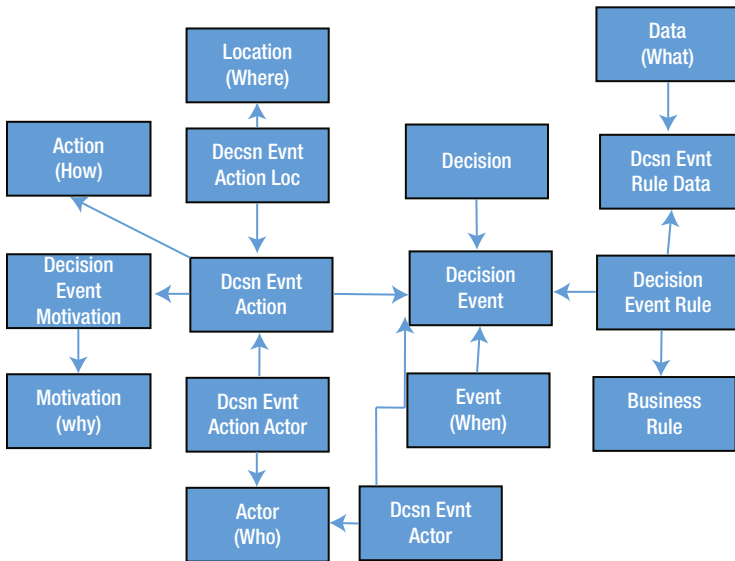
Location (Where)

Data (What)

Action (How)

Decsn Evnt Action Loc

Decision

Dcsn Evnt Rule Data

Decision Event Motivation

Dcsn Evnt Action

Decision Event

Decision Event Rule

Motivation (why)

Dcsn Evnt Action Actor

Event (When)

Business Rule

Actor (Who)

Dcsn Evnt Actor